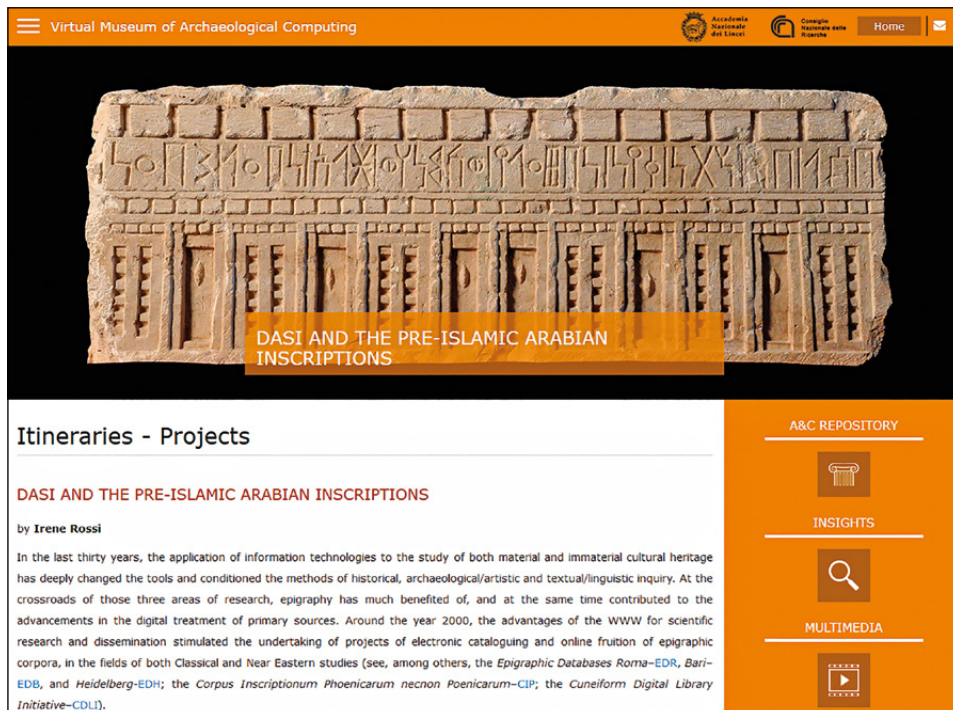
Virtual Museum of Archaeological Computing

Accademia Nazionale dei Lincei

Consiglio Nazionale delle Ricerche

Home

DASI AND THE PRE-ISLAMIC ARABIAN INSCRIPTIONS

Itineraries - Projects

DASI AND THE PRE-ISLAMIC ARABIAN INSCRIPTIONS

by Irene Rossi

In the last thirty years, the application of information technologies to the study of both material and immaterial cultural heritage has deeply changed the tools and conditioned the methods of historical, archaeological/artistic and textual/linguistic inquiry. At the crossroads of those three areas of research, epigraphy has much benefited of, and at the same time contributed to the advancements in the digital treatment of primary sources. Around the year 2000, the advantages of the WWW for scientific research and dissemination stimulated the undertaking of projects of electronic cataloguing and online fruition of epigraphic corpora, in the fields of both Classical and Near Eastern studies (see, among others, the Epigraphic Databases Roma–EDR, Bari–EDB, and Heidelberg–EDH; the Corpus Inscriptionum Phoenicarum necnon Poenicarum–CIP; the Cuneiform Digital Library Initiative–CDLI).

A&C REPOSITORY

INSIGHTS

MULTIMEDIA